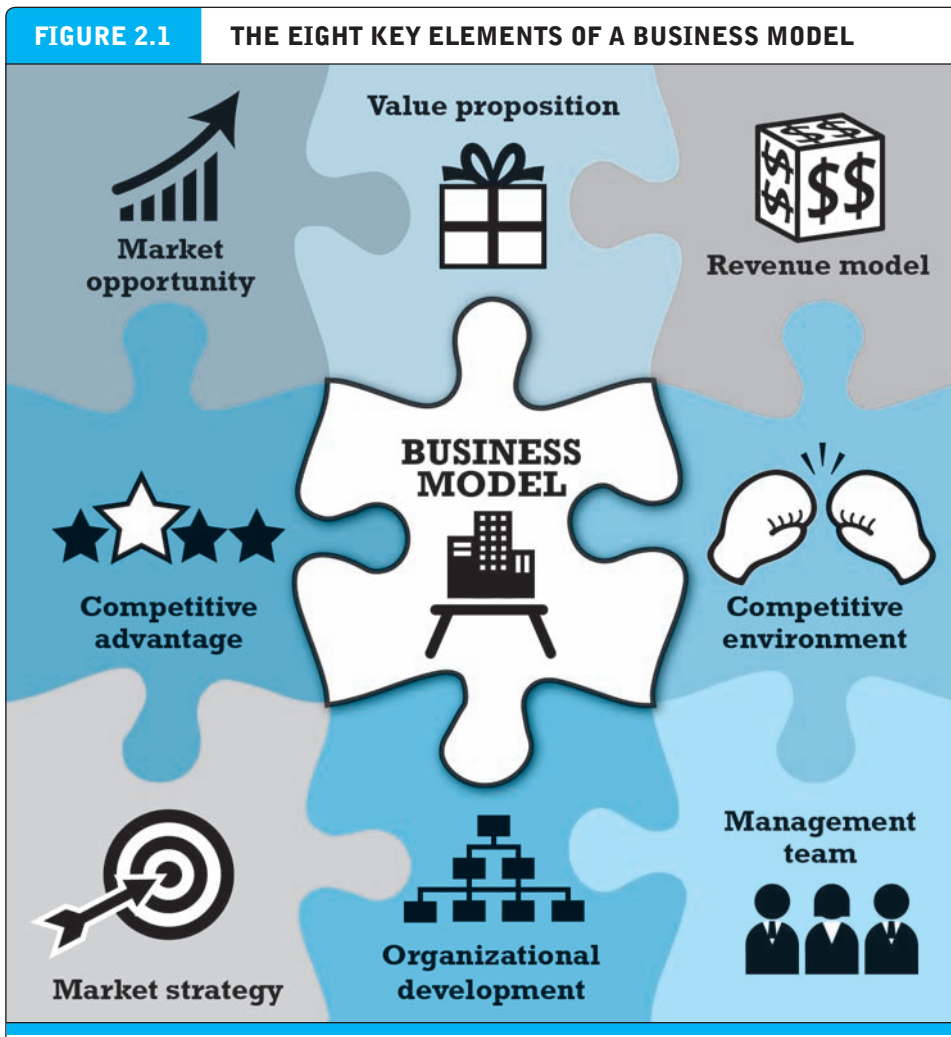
FIGURE 2.1 THE EIGHT KEY ELEMENTS OF A BUSINESS MODEL

Value proposition

Market opportunity

$$

Revenue model

BUSINESS MODEL

Competitive advantage

Competitive environment

Management team

Market strategy

Organizational development